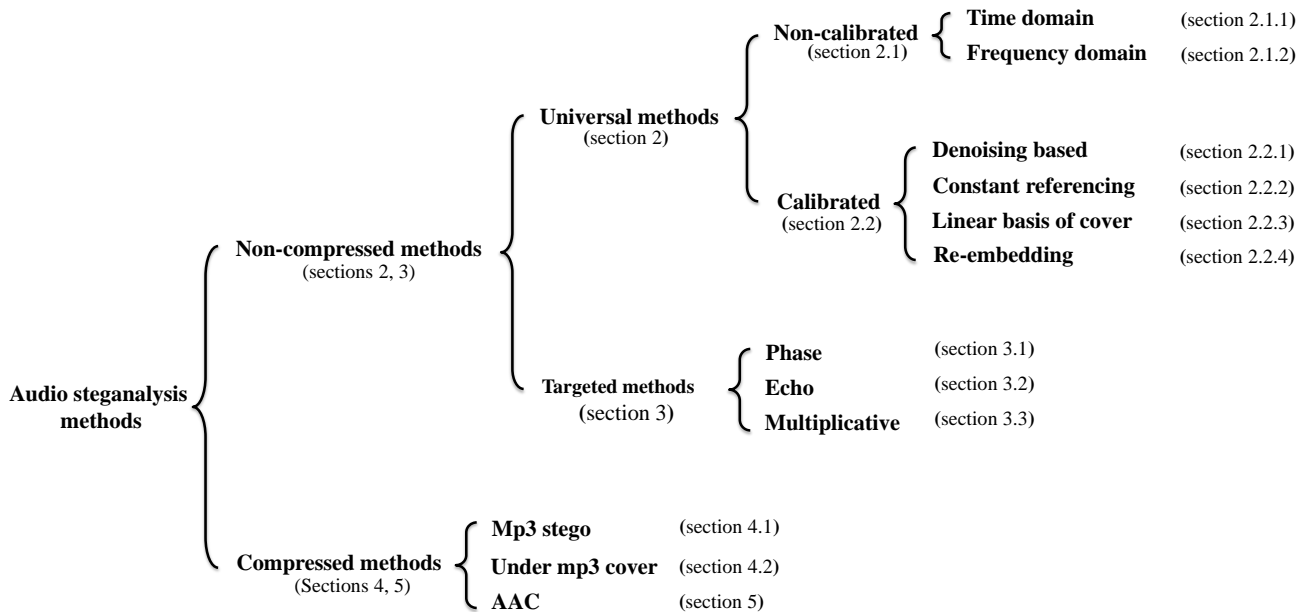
Audio steganalysis methods

Non-compressed methods
(sections 2, 3)

Universal methods
(section 2)

Non-calibrated
(section 2.1)

Time domain (section 2.1.1)
Frequency domain (section 2.1.2)

Calibrated
(section 2.2)

Denoising based (section 2.2.1)
Constant referencing (section 2.2.2)
Linear basis of cover (section 2.2.3)
Re-embedding (section 2.2.4)

Targeted methods
(section 3)

Phase (section 3.1)
Echo (section 3.2)
Multiplicative (section 3.3)

Compressed methods
(Sections 4, 5)

Mp3 stego (section 4.1)
Under mp3 cover (section 4.2)
AAC (section 5)